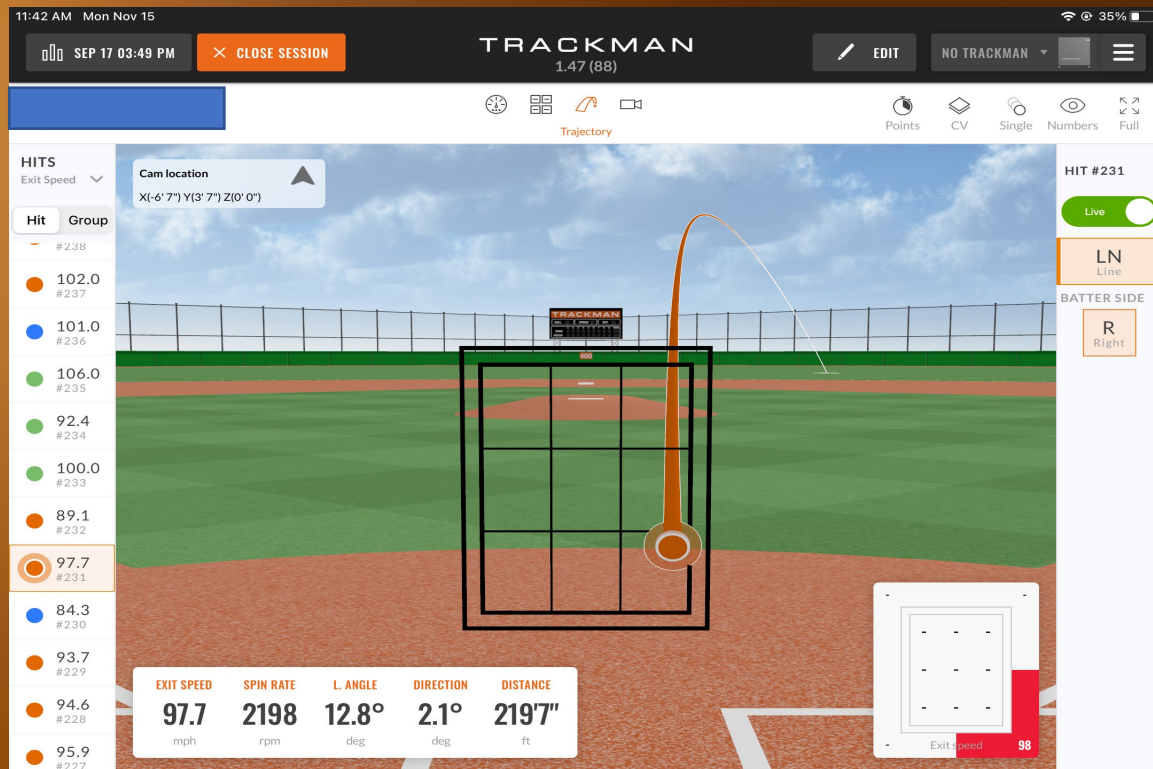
11:42 AM Mon Nov 15

35%

SEP 17 03:49 PM

CLOSE SESSION

TRACKMAN
1.47 (88)

EDIT

NO TRACKMAN

Trajectory

Points CV Single Numbers Full

HITS
Exit Speed

Hit Group

#238

102.0
#237

101.0
#236

106.0
#235

92.4
#234

100.0
#233

89.1
#232

97.7
#231

84.3
#230

93.7
#229

94.6
#228

95.9
#227

Cam location
X(-6' 7") Y(3' 7") Z(0' 0")

TRACKMAN

400

HIT #231

Live

LN
Line

BATTER SIDE

R
Right

| EXIT SPEED | SPIN RATE | L. ANGLE | DIRECTION | DISTANCE |
|---|---|---|---|---|
| 97.7 | 2198 | 12.8° | 2.1° | 219'7" |
| mph | rpm | deg | deg | ft |

- -
- - -
- - -
- - -
- Exit speed 98